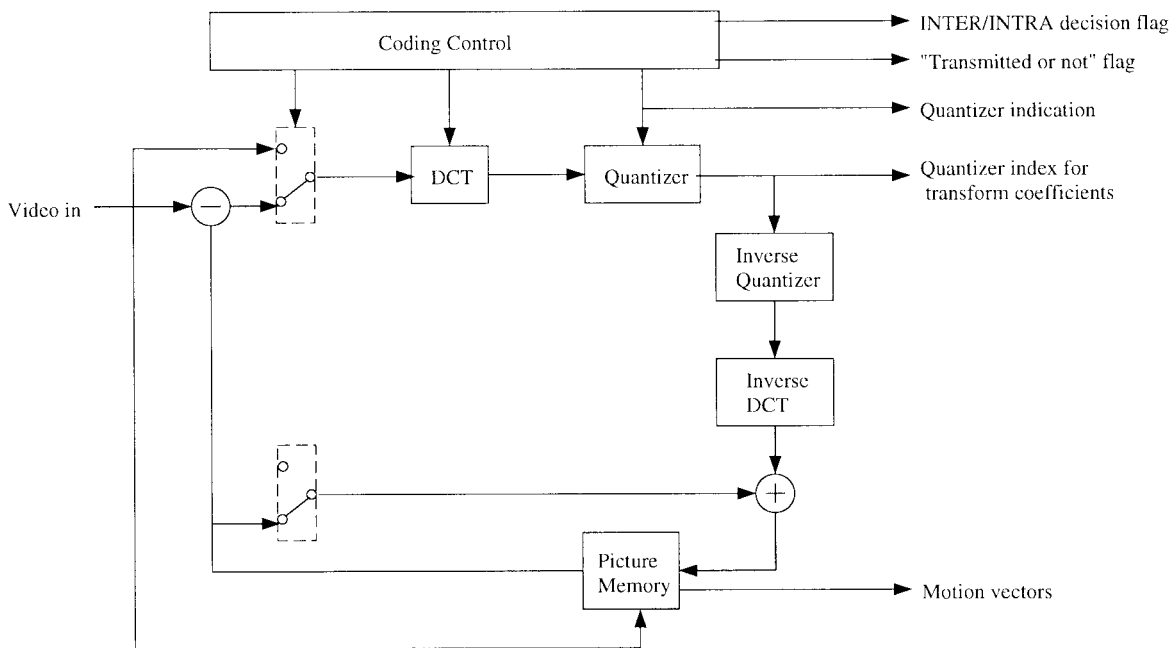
Coding Control

INTER/INTRA decision flag

"Transmitted or not" flag

Quantizer indication

Video in

DCT

Quantizer

Quantizer index for transform coefficients

Inverse Quantizer

Inverse DCT

Picture Memory

Motion vectors